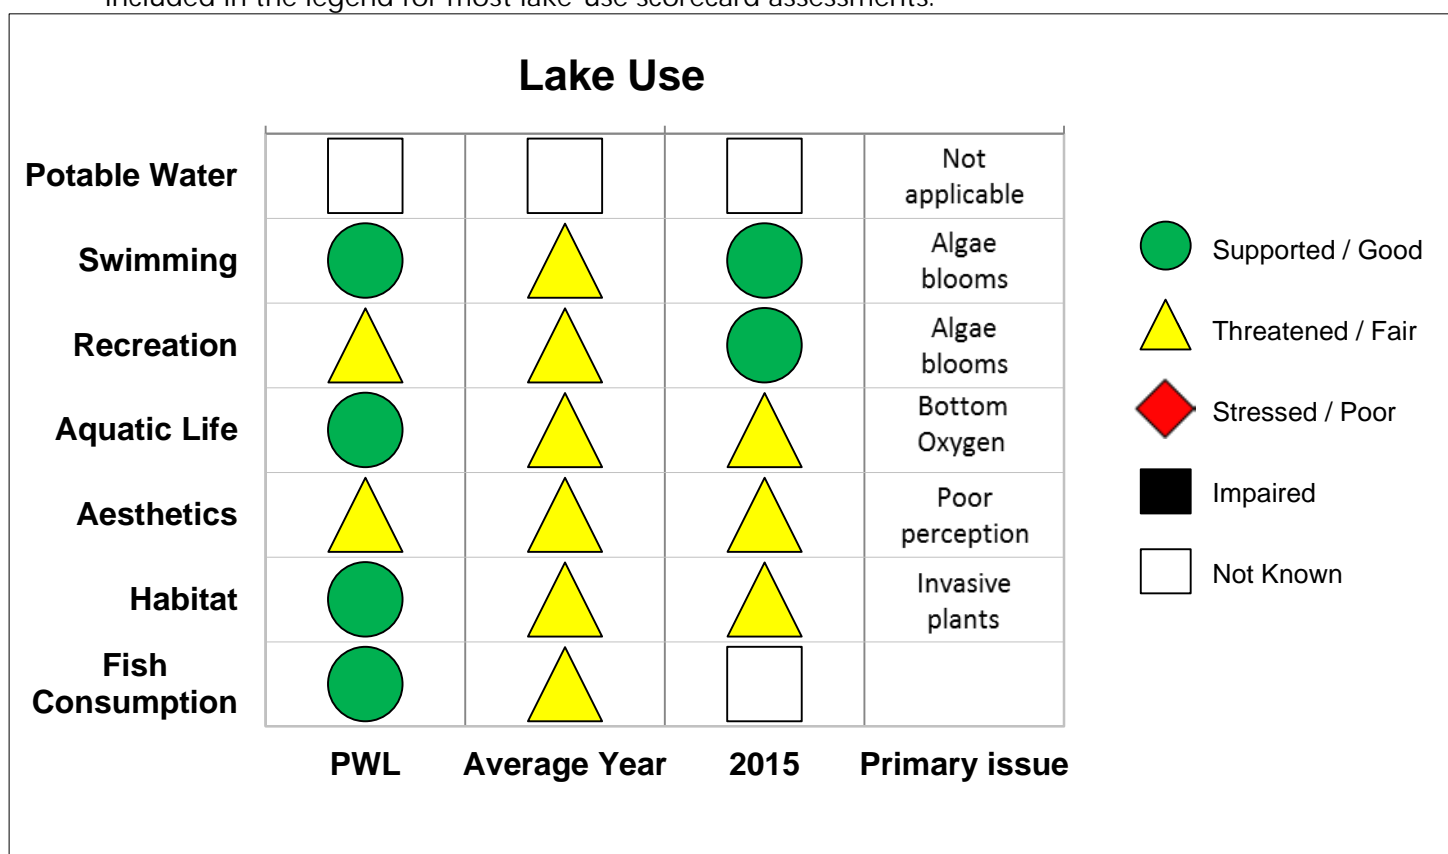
included in the legend for most lake use scorecard assessments.

Lake Use

| | PWL | Average Year | 2015 | Primary issue |
|---|---|---|---|---|
| Potable Water | Not Known | Not Known | Not Known | Not applicable |
| Swimming | Supported / Good | Threatened / Fair | Supported / Good | Algae blooms |
| Recreation | Threatened / Fair | Threatened / Fair | Supported / Good | Algae blooms |
| Aquatic Life | Supported / Good | Threatened / Fair | Threatened / Fair | Bottom Oxygen |
| Aesthetics | Threatened / Fair | Threatened / Fair | Threatened / Fair | Poor perception |
| Habitat | Supported / Good | Threatened / Fair | Threatened / Fair | Invasive plants |
| Fish Consumption | Supported / Good | Threatened / Fair | Not Known | |

Supported / Good
Threatened / Fair
Stressed / Poor
Impaired
Not Known